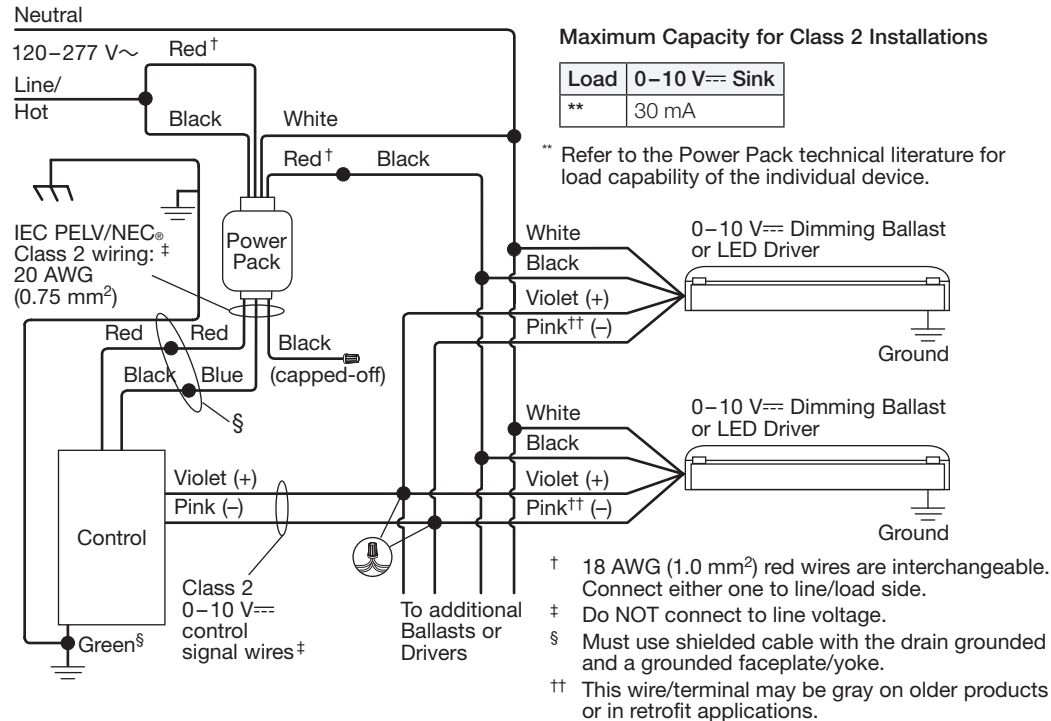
Neutral

120–277 V$\sim$

Line/ Hot

Red$^{\dagger}$

Black

White

Red$^{\dagger}$

Black

IEC PELV/NEC® Class 2 wiring: $^{\ddagger}$ 20 AWG (0.75 mm$^2$)

Power Pack

Red

Red

Black

Black

Blue

(capped-off)

§

Control

Violet (+)

Pink (–)

Class 2 0–10 V$\overline{\phantom{-}}$ control signal wires$^{\ddagger}$

Green$^{§}$

To additional Ballasts or Drivers

Maximum Capacity for Class 2 Installations

| Load | 0–10 V$\overline{\phantom{-}}$ Sink |
|---|---|
| ** | 30 mA |

** Refer to the Power Pack technical literature for load capability of the individual device.

White

Black

Violet (+)

Pink$^{\dagger\dagger}$ (–)

0–10 V$\overline{\phantom{-}}$ Dimming Ballast or LED Driver

Ground

White

Black

Violet (+)

Pink$^{\dagger\dagger}$ (–)

0–10 V$\overline{\phantom{-}}$ Dimming Ballast or LED Driver

Ground

$\dagger$ 18 AWG (1.0 mm$^2$) red wires are interchangeable. Connect either one to line/load side.

$\ddagger$ Do NOT connect to line voltage.

§ Must use shielded cable with the drain grounded and a grounded faceplate/yoke.

$\dagger\dagger$ This wire/terminal may be gray on older products or in retrofit applications.